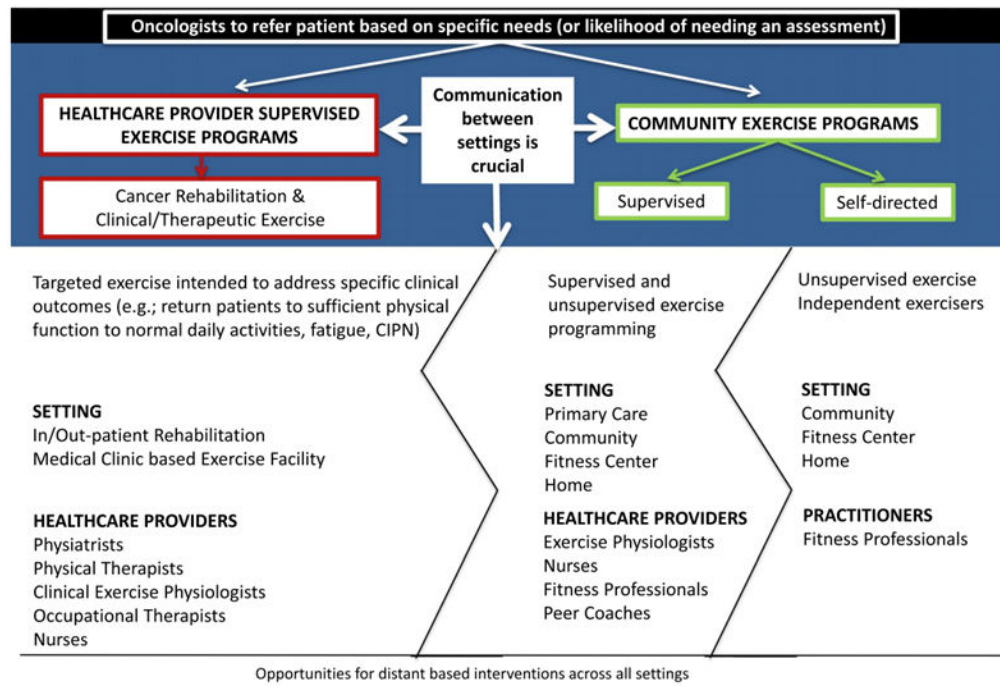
Oncologists to refer patient based on specific needs (or likelihood of needing an assessment)

HEALTHCARE PROVIDER SUPERVISED EXERCISE PROGRAMS

Communication between settings is crucial

COMMUNITY EXERCISE PROGRAMS

Cancer Rehabilitation & Clinical/Therapeutic Exercise

Supervised

Self-directed

Targeted exercise intended to address specific clinical outcomes (e.g.; return patients to sufficient physical function to normal daily activities, fatigue, CIPN)

SETTING
In/Out-patient Rehabilitation
Medical Clinic based Exercise Facility

HEALTHCARE PROVIDERS
Physiatrists
Physical Therapists
Clinical Exercise Physiologists
Occupational Therapists
Nurses

Supervised and unsupervised exercise programming

SETTING
Primary Care
Community
Fitness Center
Home

HEALTHCARE PROVIDERS
Exercise Physiologists
Nurses
Fitness Professionals
Peer Coaches

Unsupervised exercise
Independent exercisers

SETTING
Community
Fitness Center
Home

PRACTITIONERS
Fitness Professionals

Opportunities for distant based interventions across all settings